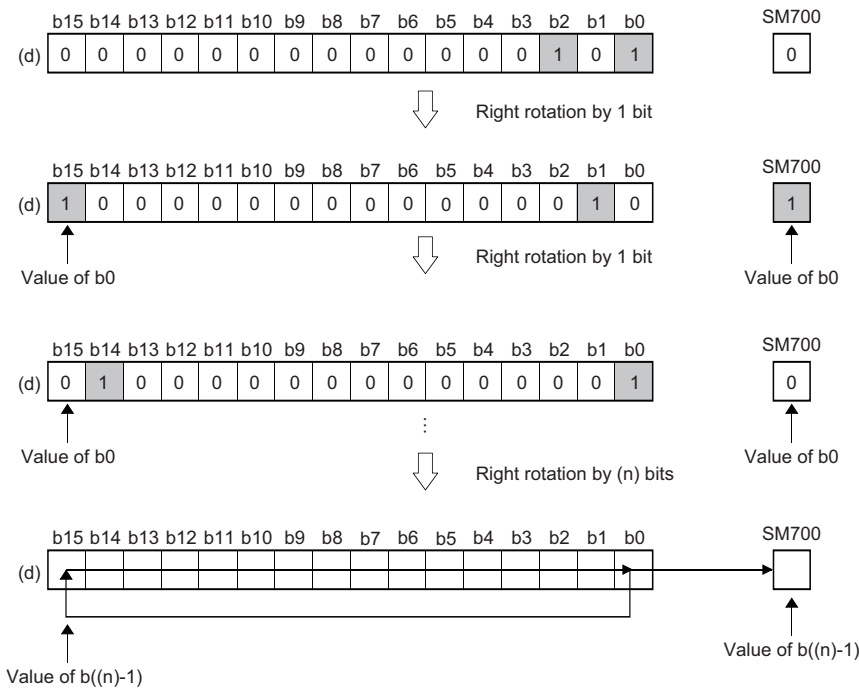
| | b15 | b14 | b13 | b12 | b11 | b10 | b9 | b8 | b7 | b6 | b5 | b4 | b3 | b2 | b1 | b0 |
|---|---|---|---|---|---|---|---|---|---|---|---|---|---|---|---|---|
| (d) | 0 | 0 | 0 | 0 | 0 | 0 | 0 | 0 | 0 | 0 | 0 | 0 | 0 | 1 | 0 | 1 |

SM700
0

Right rotation by 1 bit

| | b15 | b14 | b13 | b12 | b11 | b10 | b9 | b8 | b7 | b6 | b5 | b4 | b3 | b2 | b1 | b0 |
|---|---|---|---|---|---|---|---|---|---|---|---|---|---|---|---|---|
| (d) | 1 | 0 | 0 | 0 | 0 | 0 | 0 | 0 | 0 | 0 | 0 | 0 | 0 | 0 | 1 | 0 |

SM700
1

Value of b0

Right rotation by 1 bit

Value of b0

| | b15 | b14 | b13 | b12 | b11 | b10 | b9 | b8 | b7 | b6 | b5 | b4 | b3 | b2 | b1 | b0 |
|---|---|---|---|---|---|---|---|---|---|---|---|---|---|---|---|---|
| (d) | 0 | 1 | 0 | 0 | 0 | 0 | 0 | 0 | 0 | 0 | 0 | 0 | 0 | 0 | 0 | 1 |

SM700
0

Value of b0

Value of b0

Right rotation by (n) bits

b15 b14 b13 b12 b11 b10 b9 b8 b7 b6 b5 b4 b3 b2 b1 b0
(d)

SM700

Value of b((n)-1)

Value of b((n)-1)